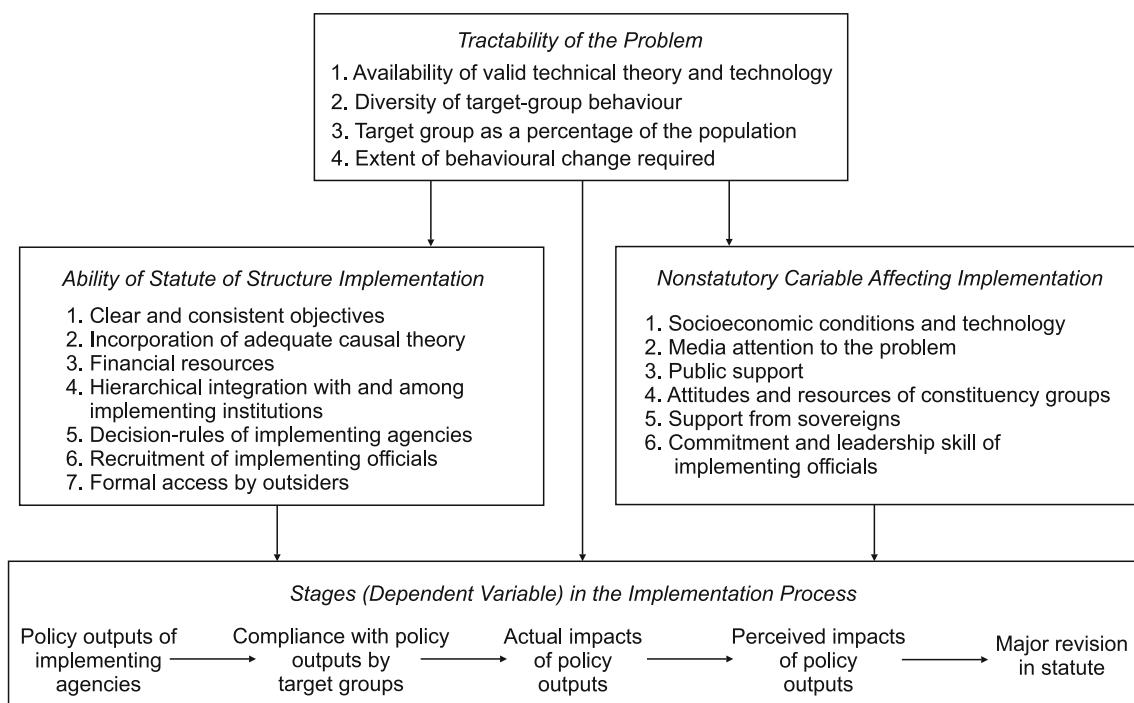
*Tractability of the Problem*

1. Availability of valid technical theory and technology
2. Diversity of target-group behaviour
3. Target group as a percentage of the population
4. Extent of behavioural change required

*Ability of Statute of Structure Implementation*

1. Clear and consistent objectives
2. Incorporation of adequate causal theory
3. Financial resources
4. Hierarchical integration with and among implementing institutions
5. Decision-rules of implementing agencies
6. Recruitment of implementing officials
7. Formal access by outsiders

*Nonstatutory Cariable Affecting Implementation*

1. Socioeconomic conditions and technology
2. Media attention to the problem
3. Public support
4. Attitudes and resources of constituency groups
5. Support from sovereigns
6. Commitment and leadership skill of implementing officials

*Stages (Dependent Variable) in the Implementation Process*

Policy outputs of implementing agencies → Compliance with policy outputs by target groups → Actual impacts of policy outputs → Perceived impacts of policy outputs → Major revision in statute